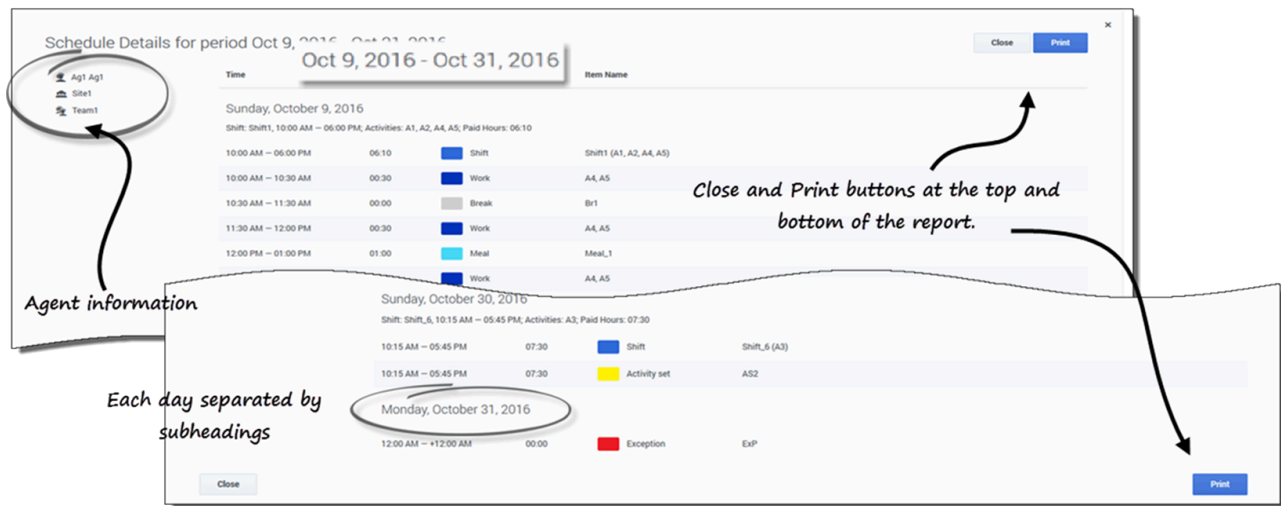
Schedule Details for period Oct 9, 2016 - Oct 31, 2016

Oct 9, 2016 - Oct 31, 2016

Close Print

×

Ag1 Ag1
Site1
Team1

Time | Item Name

Sunday, October 9, 2016

Shift: Shift1, 10:00 AM — 06:00 PM; Activities: A1, A2, A4, A5; Paid Hours: 06:10

| | | | |
|---|---|---|---|
| 10:00 AM — 06:00 PM | 06:10 | Shift | Shift1 (A1, A2, A4, A5) |
| 10:00 AM — 10:30 AM | 00:30 | Work | A4, A5 |
| 10:30 AM — 11:30 AM | 00:00 | Break | Br1 |
| 11:30 AM — 12:00 PM | 00:30 | Work | A4, A5 |
| 12:00 PM — 01:00 PM | 01:00 | Meal | Meal_1 |
| | | Work | A4, A5 |

Close and Print buttons at the top and bottom of the report.

Agent information

Sunday, October 30, 2016

Shift: Shift_6, 10:15 AM — 05:45 PM; Activities: A3; Paid Hours: 07:30

| | | | |
|---|---|---|---|
| 10:15 AM — 05:45 PM | 07:30 | Shift | Shift_6 (A3) |
| 10:15 AM — 05:45 PM | 07:30 | Activity set | AS2 |

Each day separated by subheadings

Monday, October 31, 2016

| | | | |
|---|---|---|---|
| 12:00 AM — +12:00 AM | 00:00 | Exception | ExP |

Close

Print